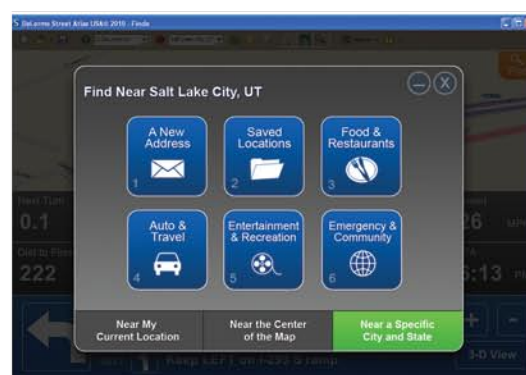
DeLorme Street Atlas USA® 2010 - Finde

Find Near Salt Lake City, UT

A New Address
1

Saved Locations
2

Food & Restaurants
3

Auto & Travel
4

Entertainment & Recreation
5

Emergency & Community
6

Near My Current Location

Near the Center of the Map

Near a Specific City and State

Next Turn
0.1

Dist to Finish
222

26

5:13

Keep LEFT on I-235 S ramp

3-D View